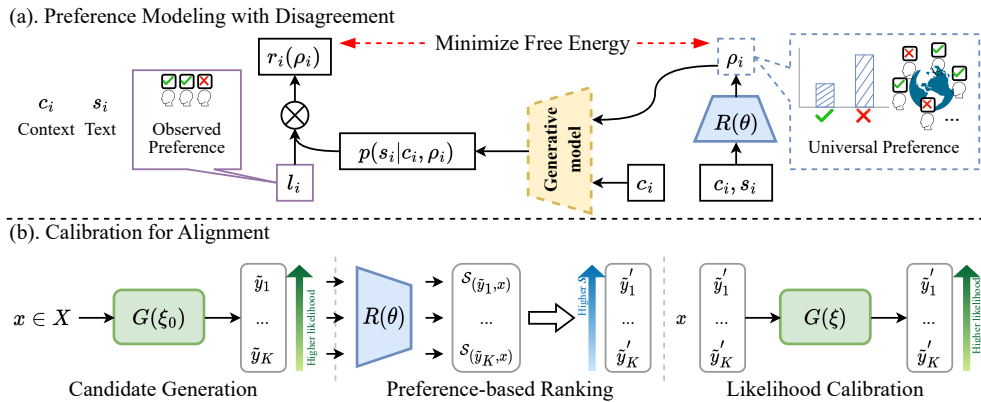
(a). Preference Modeling with Disagreement

$r_i(\rho_i)$

Minimize Free Energy

$\rho_i$

$c_i$ Context

$s_i$ Text

Observed Preference

$\otimes$

$l_i$

$p(s_i|c_i, \rho_i)$

Generative model

$c_i$

$R(\theta)$

$c_i, s_i$

...

Universal Preference

(b). Calibration for Alignment

$x \in X$

$G(\xi_0)$

$\tilde{y}_1$

...

$\tilde{y}_K$

Higher likelihood

$R(\theta)$

$s_{(\tilde{y}_1,x)}$

...

$s_{(\tilde{y}_K,x)}$

Higher $s$

$\tilde{y}_1'$

...

$\tilde{y}_K'$

$x$

$\tilde{y}_1'$

...

$\tilde{y}_K'$

$G(\xi)$

$\tilde{y}_1'$

...

$\tilde{y}_K'$

Higher likelihood

Candidate Generation

Preference-based Ranking

Likelihood Calibration